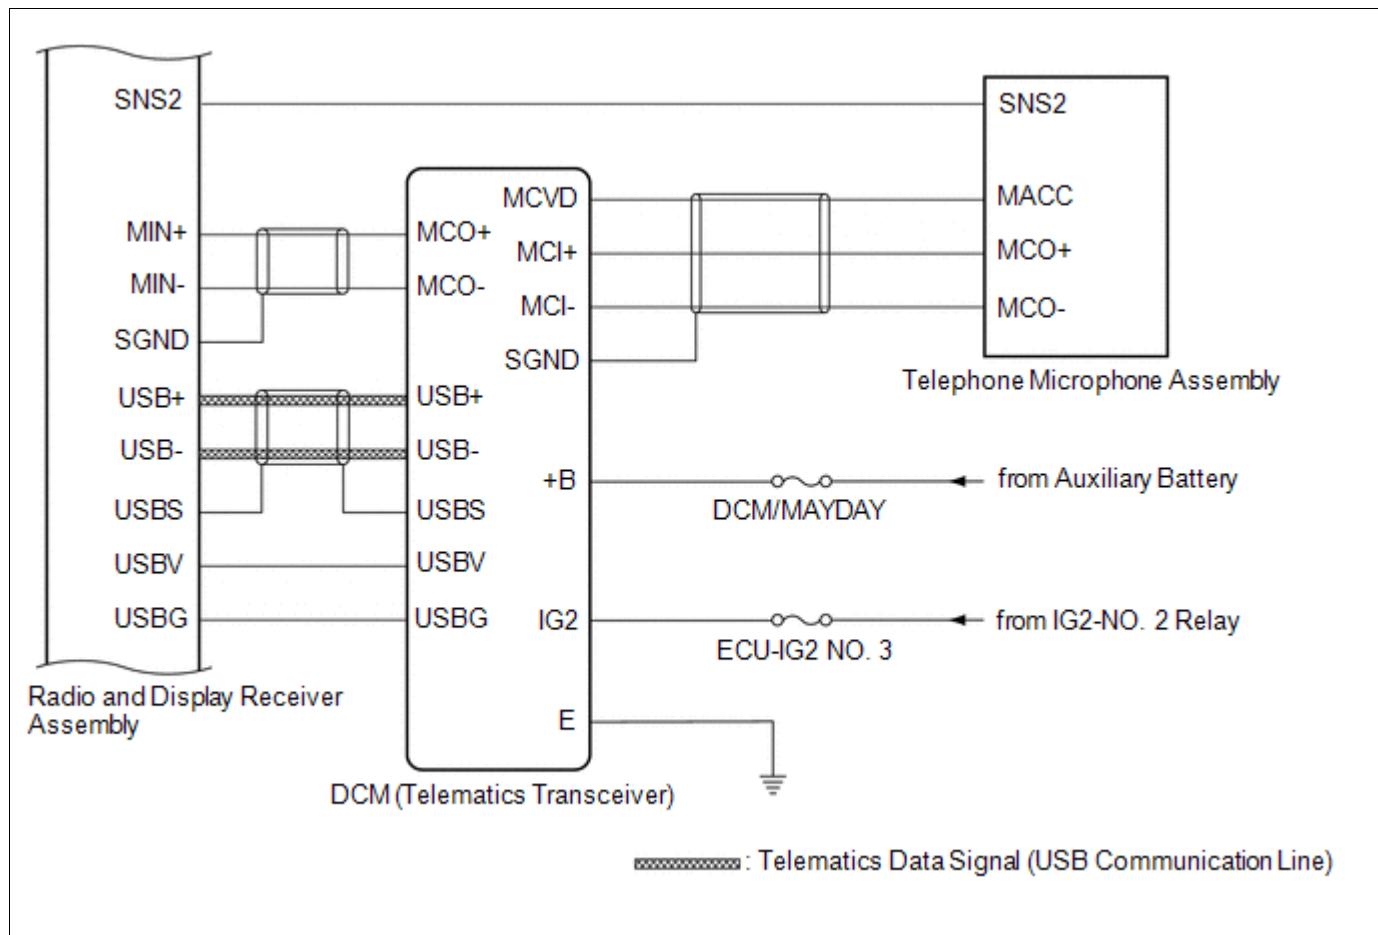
SNS2
MIN+
MIN-
SGND
USB+
USB-
USBS
USBV
USBG

Radio and Display Receiver Assembly

MCO+
MCO-
USB+
USB-
USBS
USBV
USBG

MCVD
MCI+
MCI-
SGND
+B
IG2
E

DCM (Telematics Transceiver)

SNS2
MACC
MCO+
MCO-

Telephone Microphone Assembly

DCM/MAYDAY
from Auxiliary Battery

ECU-IG2 NO. 3
from IG2-NO. 2 Relay

: Telematics Data Signal (USB Communication Line)